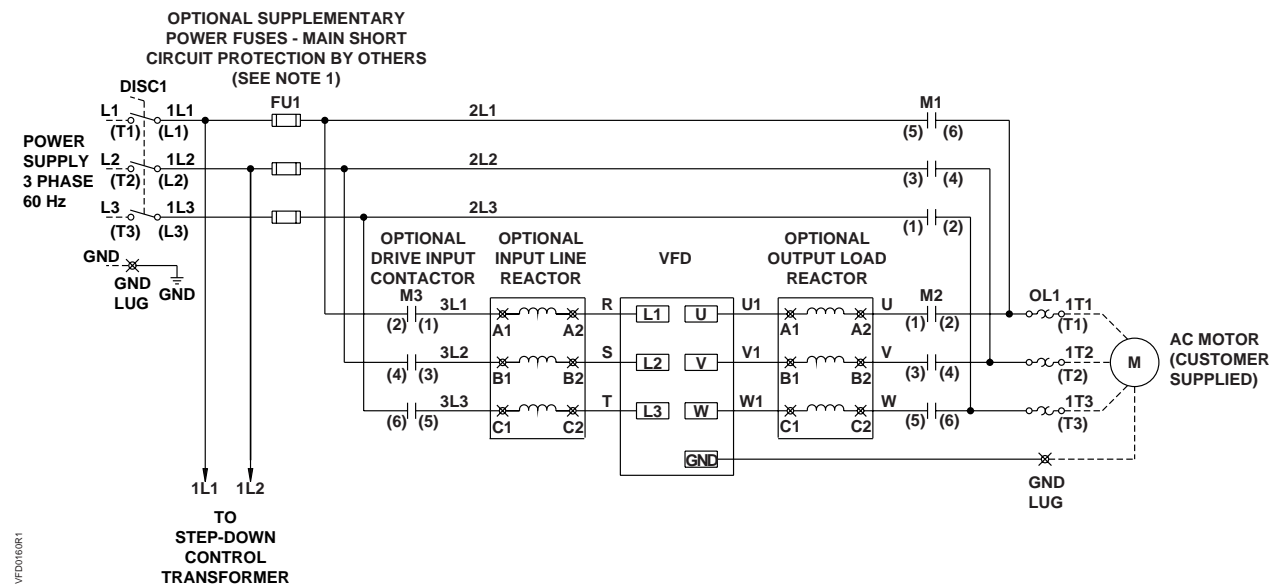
OPTIONAL SUPPLEMENTARY POWER FUSES - MAIN SHORT CIRCUIT PROTECTION BY OTHERS (SEE NOTE 1)

DISC1

L1 (T1) 1L1 (L1)
L2 (T2) 1L2 (L2)
L3 (T3) 1L3 (L3)

POWER SUPPLY 3 PHASE 60 Hz

GND
GND LUG
GND

FU1

2L1
2L2
2L3

M1
(5) (6)
(3) (4)
(1) (2)

OPTIONAL DRIVE INPUT CONTACTOR
OPTIONAL INPUT LINE REACTOR
VFD
OPTIONAL OUTPUT LOAD REACTOR

M3
3L1
(2) (1)
3L2
(4) (3)
3L3
(6) (5)

A1 A2
B1 B2
C1 C2

R
S
T

L1 U
L2 V
L3 W
GND

U1
V1
W1

A1 A2
B1 B2
C1 C2

U
V
W

M2
(1) (2)
(3) (4)
(5) (6)

OL1
1T1 (T1)
1T2 (T2)
1T3 (T3)

M

AC MOTOR (CUSTOMER SUPPLIED)

GND LUG

1L1 1L2

TO STEP-DOWN CONTROL TRANSFORMER

VFD0160R1